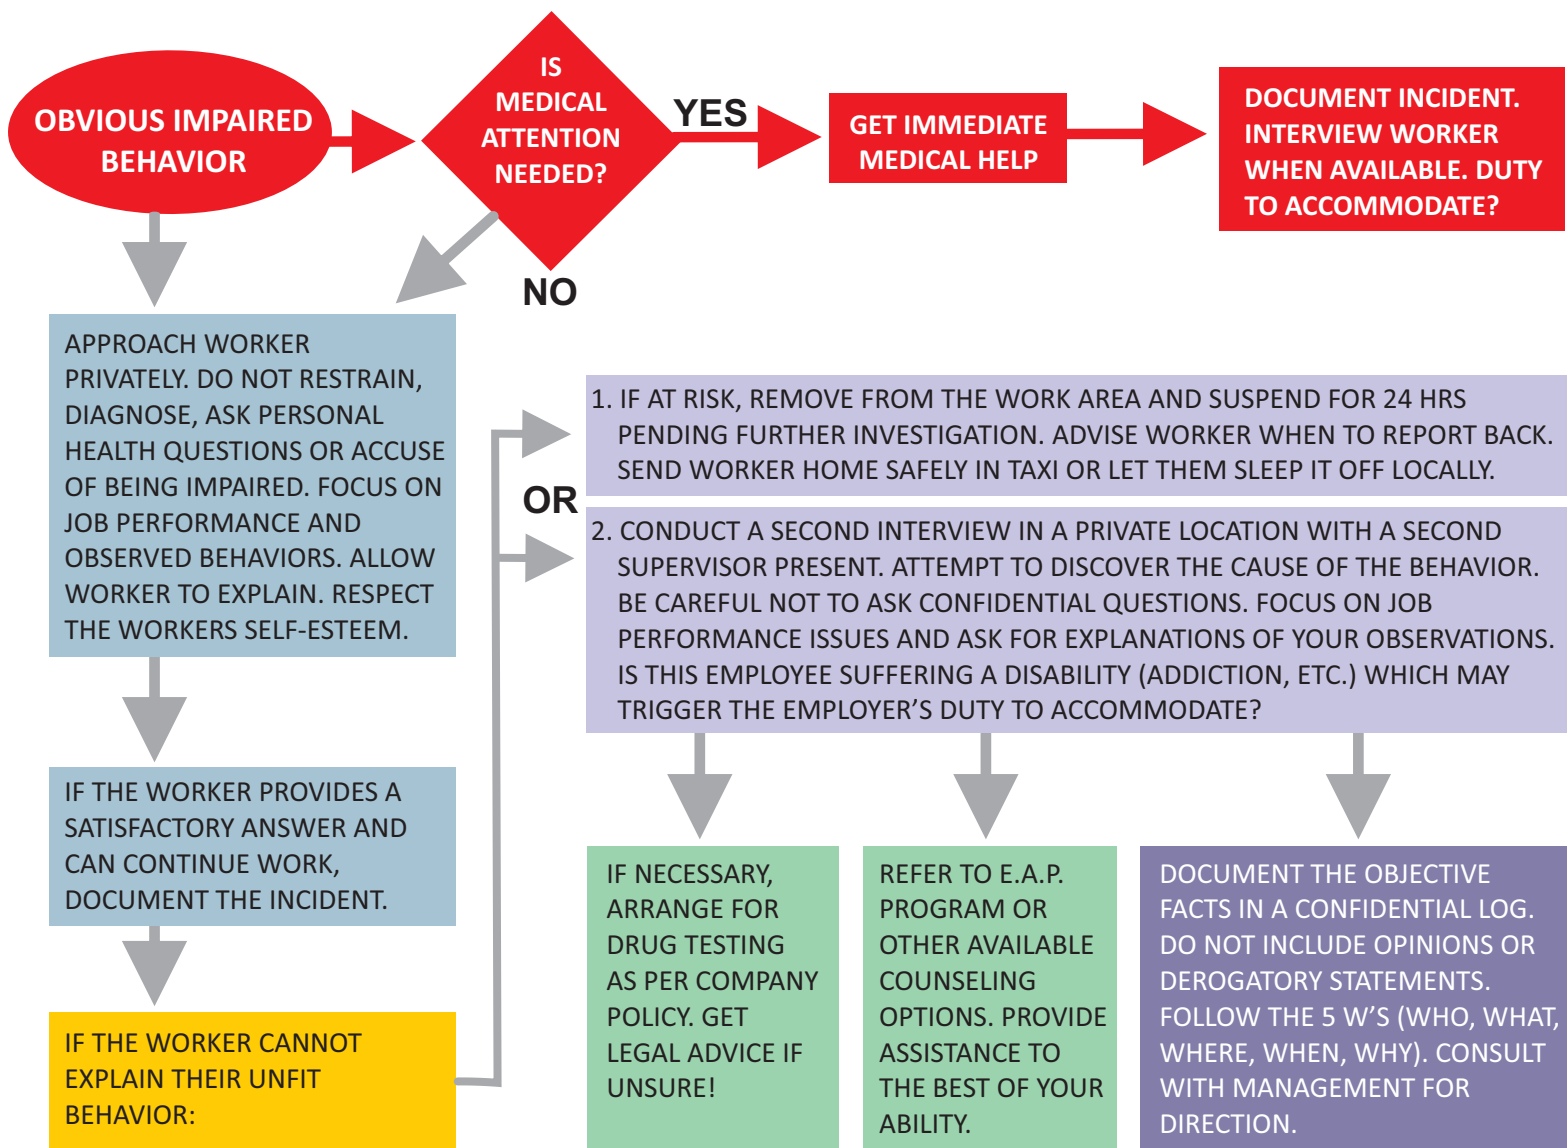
OBVIOUS IMPAIRED BEHAVIOR

IS MEDICAL ATTENTION NEEDED?

YES

GET IMMEDIATE MEDICAL HELP

DOCUMENT INCIDENT. INTERVIEW WORKER WHEN AVAILABLE. DUTY TO ACCOMMODATE?

NO

APPROACH WORKER PRIVATELY. DO NOT RESTRAIN, DIAGNOSE, ASK PERSONAL HEALTH QUESTIONS OR ACCUSE OF BEING IMPAIRED. FOCUS ON JOB PERFORMANCE AND OBSERVED BEHAVIORS. ALLOW WORKER TO EXPLAIN. RESPECT THE WORKERS SELF-ESTEEM.

IF THE WORKER PROVIDES A SATISFACTORY ANSWER AND CAN CONTINUE WORK, DOCUMENT THE INCIDENT.

IF THE WORKER CANNOT EXPLAIN THEIR UNFIT BEHAVIOR:

1. IF AT RISK, REMOVE FROM THE WORK AREA AND SUSPEND FOR 24 HRS PENDING FURTHER INVESTIGATION. ADVISE WORKER WHEN TO REPORT BACK. SEND WORKER HOME SAFELY IN TAXI OR LET THEM SLEEP IT OFF LOCALLY.

OR

2. CONDUCT A SECOND INTERVIEW IN A PRIVATE LOCATION WITH A SECOND SUPERVISOR PRESENT. ATTEMPT TO DISCOVER THE CAUSE OF THE BEHAVIOR. BE CAREFUL NOT TO ASK CONFIDENTIAL QUESTIONS. FOCUS ON JOB PERFORMANCE ISSUES AND ASK FOR EXPLANATIONS OF YOUR OBSERVATIONS. IS THIS EMPLOYEE SUFFERING A DISABILITY (ADDICTION, ETC.) WHICH MAY TRIGGER THE EMPLOYER'S DUTY TO ACCOMMODATE?

IF NECESSARY, ARRANGE FOR DRUG TESTING AS PER COMPANY POLICY. GET LEGAL ADVICE IF UNSURE!

REFER TO E.A.P. PROGRAM OR OTHER AVAILABLE COUNSELING OPTIONS. PROVIDE ASSISTANCE TO THE BEST OF YOUR ABILITY.

DOCUMENT THE OBJECTIVE FACTS IN A CONFIDENTIAL LOG. DO NOT INCLUDE OPINIONS OR DEROGATORY STATEMENTS. FOLLOW THE 5 W'S (WHO, WHAT, WHERE, WHEN, WHY). CONSULT WITH MANAGEMENT FOR DIRECTION.